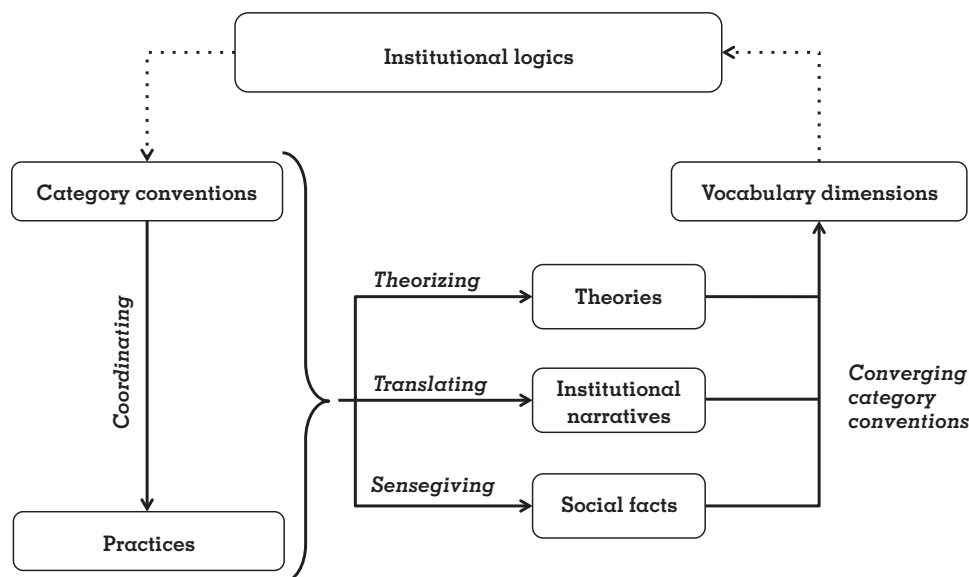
Institutional logics

Category conventions

Vocabulary dimensions

Coordinating

Theorizing

Theories

Translating

Institutional narratives

Converging category conventions

Sensegiving

Social facts

Practices